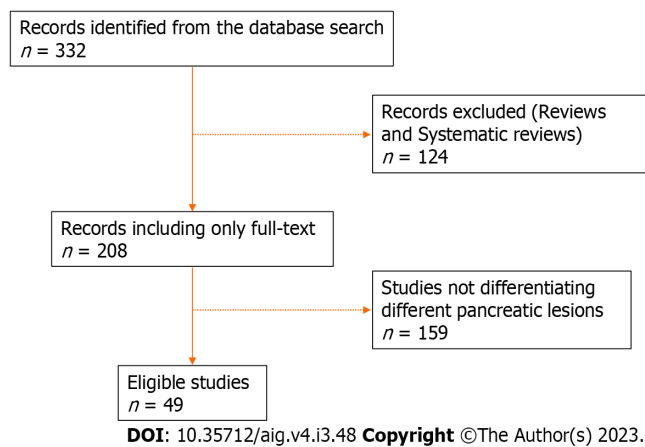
Records identified from the database search
$n$ = 332

Records excluded (Reviews and Systematic reviews)
$n$ = 124

Records including only full-text
$n$ = 208

Studies not differentiating different pancreatic lesions
$n$ = 159

Eligible studies
$n$ = 49

**DOI**: 10.35712/aig.v4.i3.48 **Copyright** ©The Author(s) 2023.